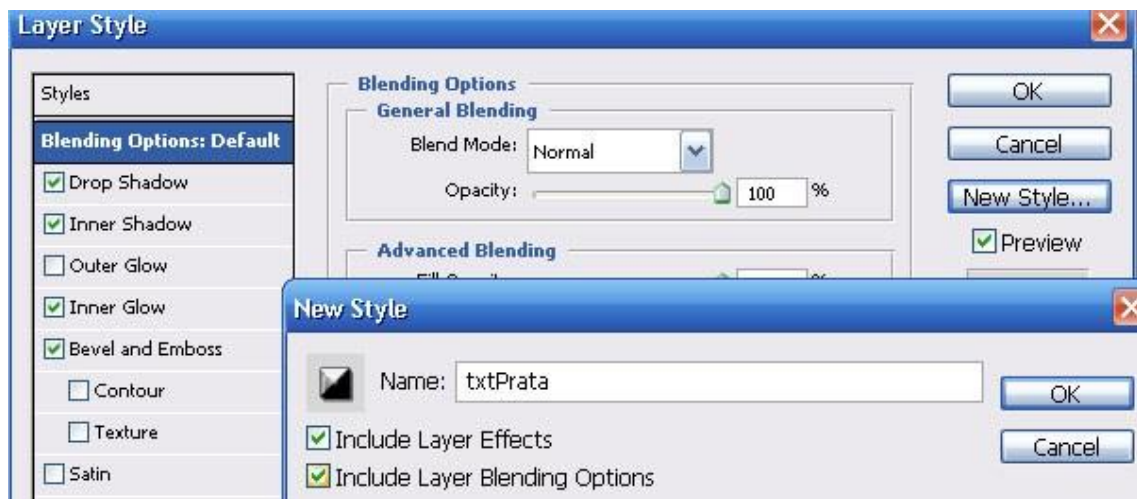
Layer Style

Styles

Blending Options: Default

Drop Shadow

Inner Shadow

Outer Glow

Inner Glow

Bevel and Emboss

Contour

Texture

Satin

Blending Options

General Blending

Blend Mode: Normal

Opacity: 100 %

Advanced Blending

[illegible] %

OK

Cancel

New Style...

Preview

New Style

Name: txtPrata

Include Layer Effects

Include Layer Blending Options

OK

Cancel